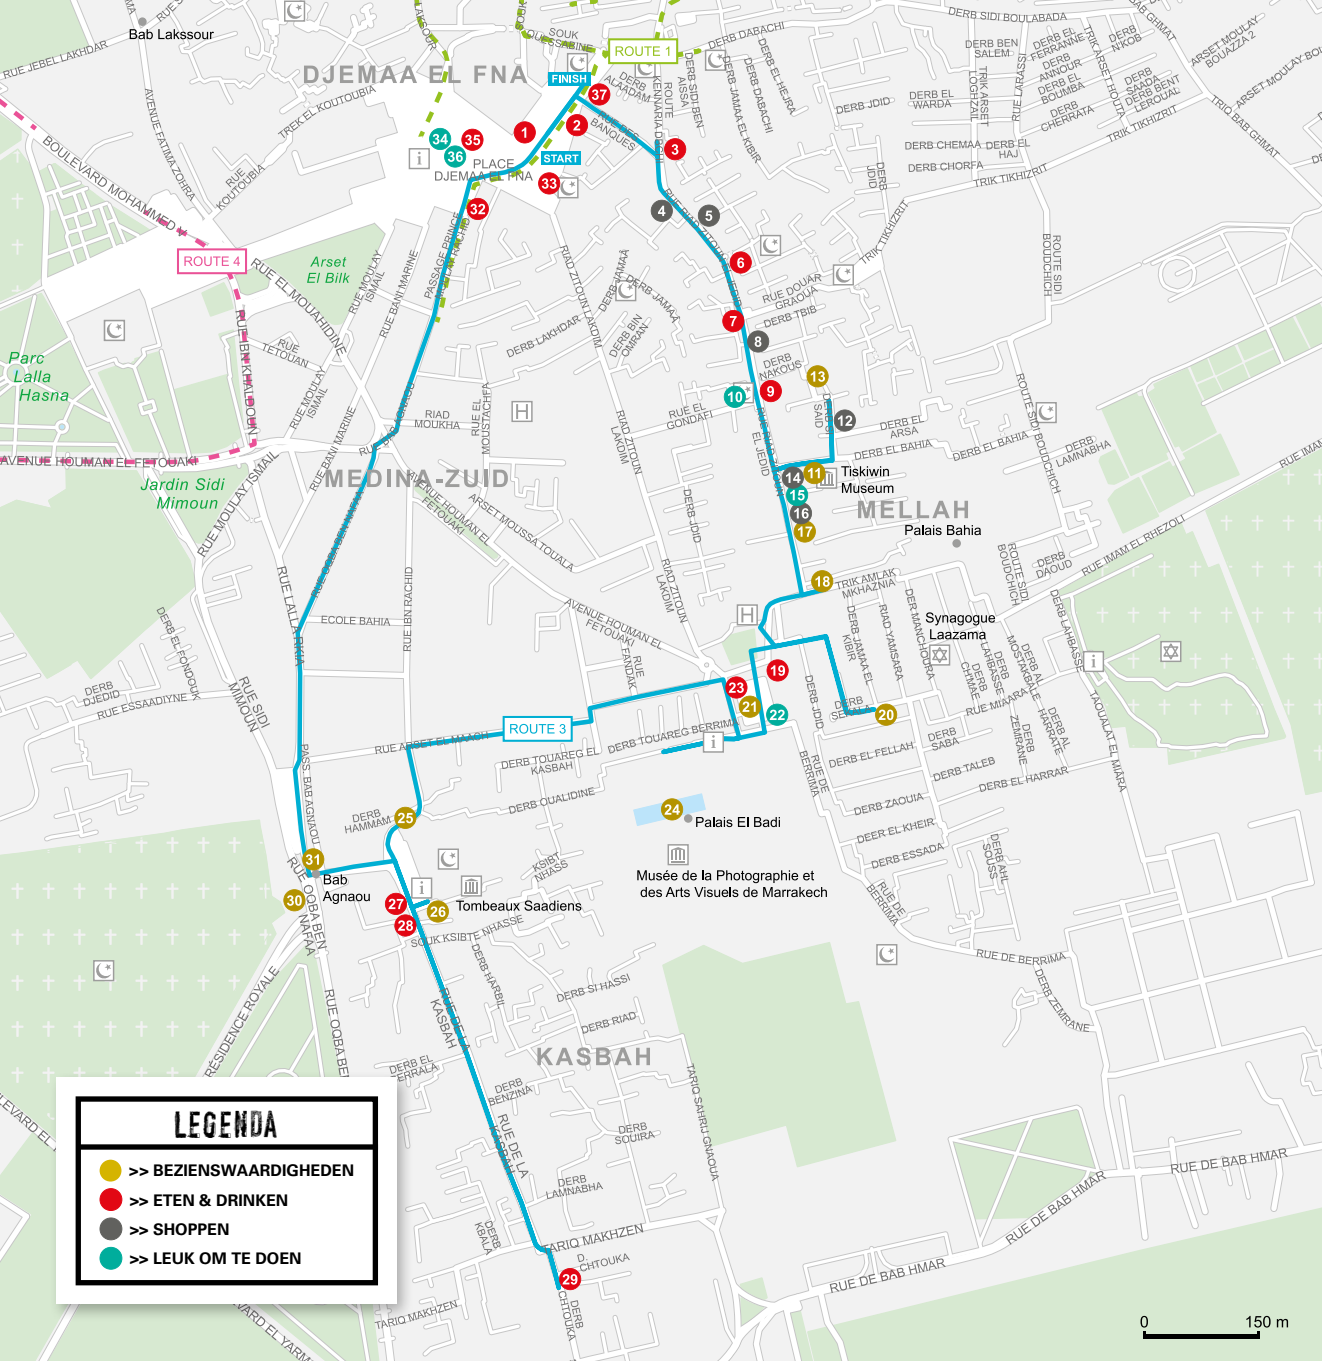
Bab Lakssour
RUE JEBEL LAKHDAR
DJEMAA EL FNA
SOUK QUESSABINE
ROUTE 1
FINISH
START
PLACE DJEMAA EL FNA
37
1
2
3
4
5
6
7
8
9
10
11
12
13
14
15
16
17
18
19
20
21
22
23
24
25
26
27
28
29
30
31
32
33
34
35
36
ROUTE 4
BOULEVARD MOHAMMED V
AVENUE FATIMA ZOHRA
RUE KOUTOUBIA
TREK EL KOUTOUBIA
Arset El Bilk
Parc Lalla Hasna
AVENUE HOUMAN EL FETOUAKI
Jardin Sidi Mimoun
RUE EL MOUAHIDINE
RUE TETOUAN
RUE MOULAY ISMAIL
RUE BANI MARINE
PASSAGE PRINCE MOULAY RACHID
RIAD MOUKHA
RUE EL MOUSTACHFA
MEDINA-ZUID
ARSET MOUSSA TOUALA
ECOLE BAHIA
RUE IBN RACHID
RUE LALLA RKIA
DERB DJEDID
RUE ESSAADIYNE
DERB EL FONDOUK
RUE SIDI MIMOUN
ROUTE 3
RUE ARSET EL MAACH
DERB TOUAREG EL KASBAH
DERB TOUAREG BERRIMA
DERB OUALIDINE
DERB HAMMAM
PASS. BAB AGNAOU
Bab Agnaou
Tombeaux Saadiens
SOUK KSIBTE NHASSE
KSIBT NHASS
RUE OQBA BEN NAFAA
RESIDENCE ROYALE
DERB EL HARBIL
DERB SI HASSI
DERB RIAD
KASBAH
DERB EL ERRALA
DERB BENZINA
RUE DE LA KASBAH
DERB SOUIRA
DERB LAMNABHA
DERB KBALA
TARIQ MAKHZEN
D. CHTOUKA
DERB CHTOUKA
TARIQ SAHRIJ GNAOUA
Palais El Badi
Musée de la Photographie et des Arts Visuels de Marrakech
RIAD ZITOUN LAKDIM
DERB JAMAA
DERB BIN OMRAN
DERB LAKHDAR
RUE EL GONDAFI
DERB JDID
RIAD ZITOUN EL JEDID
RUE DOUAR GRAOUA
DERB TBIB
DERB NAKOUS
DERB SAID
DERB EL ARSA
DERB EL BAHIA
Tiskiwin Museum
MELLAH
Palais Bahia
TRIK AMLAK MKHAZNIA
DERB JAMAA EL KIBIR
RIAD YAMSARA
DER MANCHOURA
Synagogue Laazama
DERB SEBA
DERB EL FELLAH
DERB SABA
DERB TALEB
DERB ZAOUIA
DEER EL KHEIR
DERB ESSADA
RUE DE BERRIMA
DERB EL HARRAR
DERB ZEMRANE
DERB AHL SOUSS
RUE DE BAB HMAR
RUE IMAM EL RHEZOULI
DERB DAOUD
DERB LAHBASS
TAOUALAT EL MARA
ROUTE SIDI BOUDCHICH
DERB LAMNABHA
TRIK TIKHIZRIT
DERB CHORFA
DERB CHEMAA
DERB EL HAJ
DERB JDID
DERB EL WARDA
DERB BEN SALEM
TRIK ARSET LOGHZAIL
RUE LARASSI
DERB EL FERRANNE
DERB ANNOUR
DERB EL BOUMBA
DERB CHERRATA
TRIK ARSET HOUTA
DERB NKOB
DERB SAADA
DERB BENT LEROUAL
TRIK KHIZRIT
DERB SIDI BOULABADA
BAB GHMAT
ARSET MOULAY BOUAZZA 2
ARSET MOULAY BOUAZZA
TRIQ BAB GHMAT
DERB DABACHI
DERB EL HEJRA
DERB JAMAA EL KIBIR
DERB SIDI BEN AISSA
RUE DES BANQUES
DERB ALAADAM
LEGENDA
>> BEZIENSWAARDIGHEDEN
>> ETEN & DRINKEN
>> SHOPPEN
>> LEUK OM TE DOEN
0
150 m